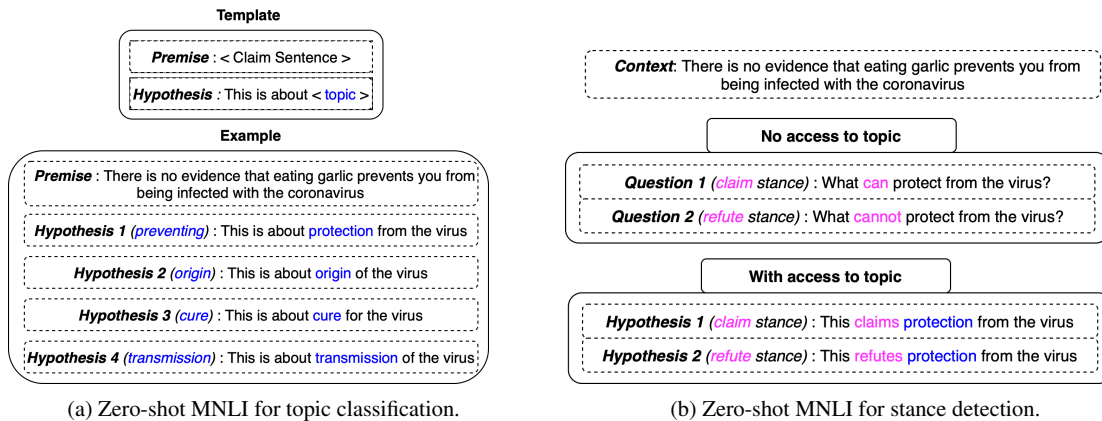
Template

Premise : < Claim Sentence >

Hypothesis : This is about < topic >

Example

Premise : There is no evidence that eating garlic prevents you from being infected with the coronavirus

Hypothesis 1 (preventing) : This is about protection from the virus

Hypothesis 2 (origin) : This is about origin of the virus

Hypothesis 3 (cure) : This is about cure for the virus

Hypothesis 4 (transmission) : This is about transmission of the virus

(a) Zero-shot MNLI for topic classification.

Context: There is no evidence that eating garlic prevents you from being infected with the coronavirus

No access to topic

Question 1 (claim stance) : What can protect from the virus?

Question 2 (refute stance) : What cannot protect from the virus?

With access to topic

Hypothesis 1 (claim stance) : This claims protection from the virus

Hypothesis 2 (refute stance) : This refutes protection from the virus

(b) Zero-shot MNLI for stance detection.